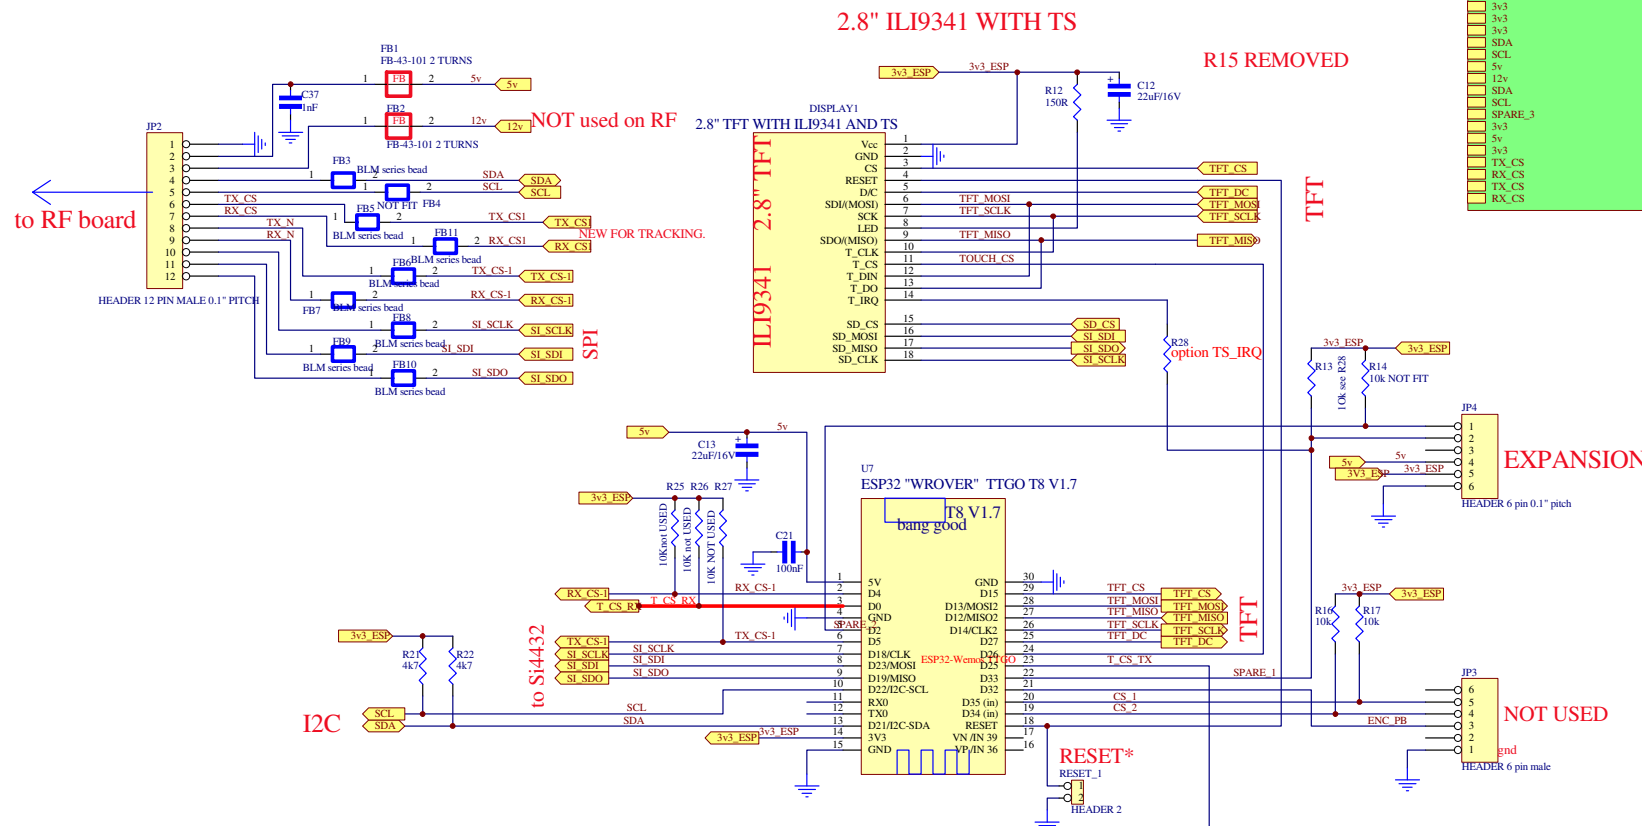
2.8" ILI9341 WITH TS

R15 REMOVED

3v3
3v3
3v3
SDA
SCL
5v
12v
SDA
SCL
SPARE_3
3v3
5v
3v3
TX_CS
RX_CS
TX_CS
RX_CS

FB1
FB-43-101 2 TURNS
C37
1nF
FB
5v
5v
FB2
FB
12v
12v
NOT used on RF
FB-43-101 2 TURNS

JP2
1
2
3
4
5
6
7
8
9
10
11
12
HEADER 12 PIN MALE 0.1" PITCH

to RF board

FB3
BLM series bead
SDA
SDA
SCL
SCL
TX_CS
RX_CS
NOT FIT FB4
FB5
TX_CS1
TX_CS1
TX_N
RX_N
BLM series bead
FB11
RX_CS1
RX_CS1
NEW FOR TRACKING.
BLM series bead
FB6
TX_CS-1
TX_CS-1
BLM series bead
RX_CS-1
RX_CS-1
FB7
BLM series bead
FB8
SI_SCLK
SI_SCLK
SPI
FB9
BLM series bead
SI_SDI
SI_SDI
BLM series bead
FB10
SI_SDO
SI_SDO
BLM series bead

3v3_ESP
3v3_ESP
R12
150R
C12
22uF/16V

DISPLAY1
2.8" TFT WITH ILI9341 AND TS
2.8" TFT
ILI9341
Vcc
GND
CS
RESET
D/C
SDI/(MOSI)
SCK
LED
SDO/(MISO)
T_CLK
T_CS
T_DIN
T_DO
T_IRQ
SD_CS
SD_MOSI
SD_MISO
SD_CLK
TFT_CS
TFT_DC
TFT_MOSI
TFT_MOSI
TFT_SCLK
TFT_SCLK
TFT_MISO
TFT_MISO
TOUCH_CS
SD_CS
SD_SDI
SD_SDO
SD_SCLK
TFT
R28
option TS_IRQ

3v3_ESP
3v3_ESP
R13
10k see R28
R14
10k NOT FIT
JP4
EXPANSION
5v
5v
3V3_ESP
3v3_ESP
HEADER 6 pin 0.1" pitch

5v
5v
C13
22uF/16V
3v3_ESP
R25
R26
R27
10Knot USED
10k not USED
10K NOT USED
C21
100nF
U7
ESP32 "WROVER" TTGO T8 V1.7
T8 V1.7
bang good
RX_CS-1
RX_CS-1
T_CS_RX
T_CS_RX
TX_CS-1
5V
D4
D0
GND
D2
D5
D18/CLK
D23/MOSI
D19/MISO
D22/I2C-SCL
RX0
TX0
D21/I2C-SDA
3V3
GND
SPARE
GND
D15
D13/MOSI2
D12/MISO2
D14/CLK2
D27
D26
D25
D33
D32
D35 (in)
D34 (in)
RESET
VN /IN 39
VP/IN 36
ESP32-Wemos TTGO
TFT_CS
TFT_MOSI
TFT_MISO
TFT_SCLK
TFT_DC
TFT
T_CS_TX
SPARE_1
CS_1
CS_2
ENC_PB

3v3_ESP
R21
4k7
R22
4k7
I2C
SCL
SDA
SCL
SDA
to Si4432
TX_CS-1
SI_SCLK
SI_SDI
SI_SDO
SI_SCLK
SI_SDI
SI_SDO
3v3_ESP
3v3_ESP

3v3_ESP
3v3_ESP
R16
10k
R17
10k
JP3
NOT USED
gnd
HEADER 6 pin male

RESET*
RESET_1
HEADER 2